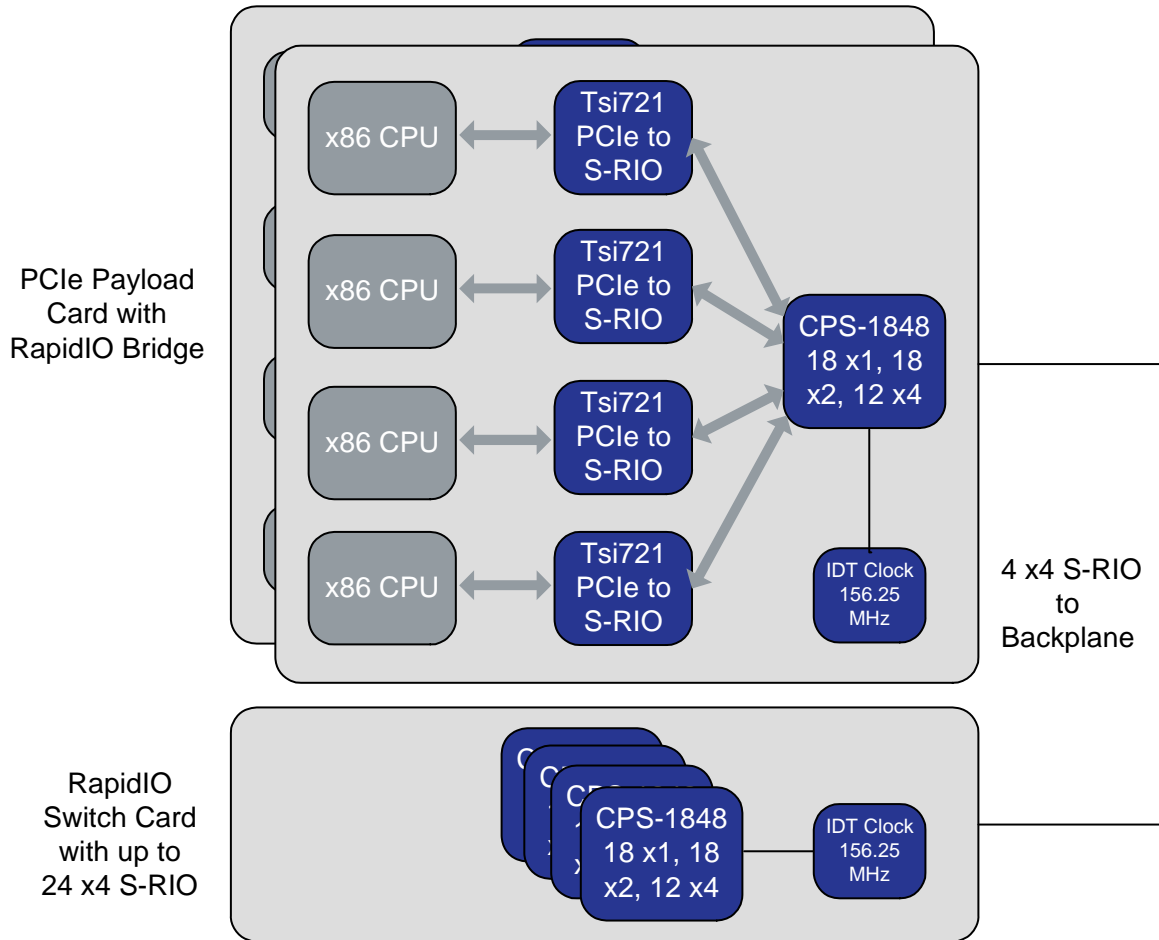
PCIe Payload Card with RapidIO Bridge

x86 CPU

Tsi721 PCIe to S-RIO

x86 CPU

Tsi721 PCIe to S-RIO

CPS-1848 18 x1, 18 x2, 12 x4

x86 CPU

Tsi721 PCIe to S-RIO

x86 CPU

Tsi721 PCIe to S-RIO

IDT Clock 156.25 MHz

4 x4 S-RIO to Backplane

RapidIO Switch Card with up to 24 x4 S-RIO

CPS-1848 18 x1, 18 x2, 12 x4

IDT Clock 156.25 MHz